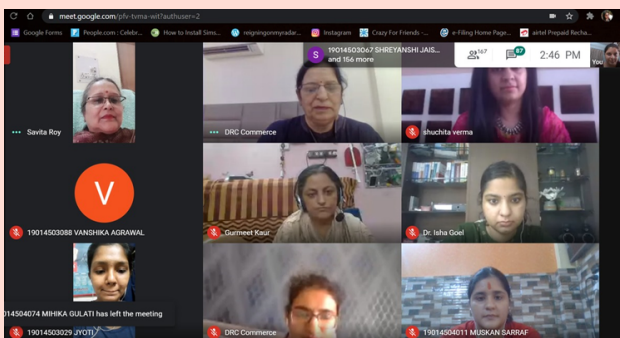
meet.google.com/pfv-tvma-wit?authuser=2

Google Forms | People.com : Celebr... | How to Install Sims... | reigningonmyradar... | Instagram | Crazy For Friends -... | e-Filing Home Page... | airtel Prepaid Recha...

19014503067 SHREYANSHI JAIS... and 156 more

167 | 87 | 2:46 PM

You

Savita Roy

DRC Commerce

shuchita verma

V

19014503088 VANSHIKA AGRAWAL

Gurmeet Kaur

Dr. Isha Goel

014504074 MIHIKA GULATI has left the meeting

19014503029 JYOTI

DRC Commerce

19014504011 MUSKAN SARRAF